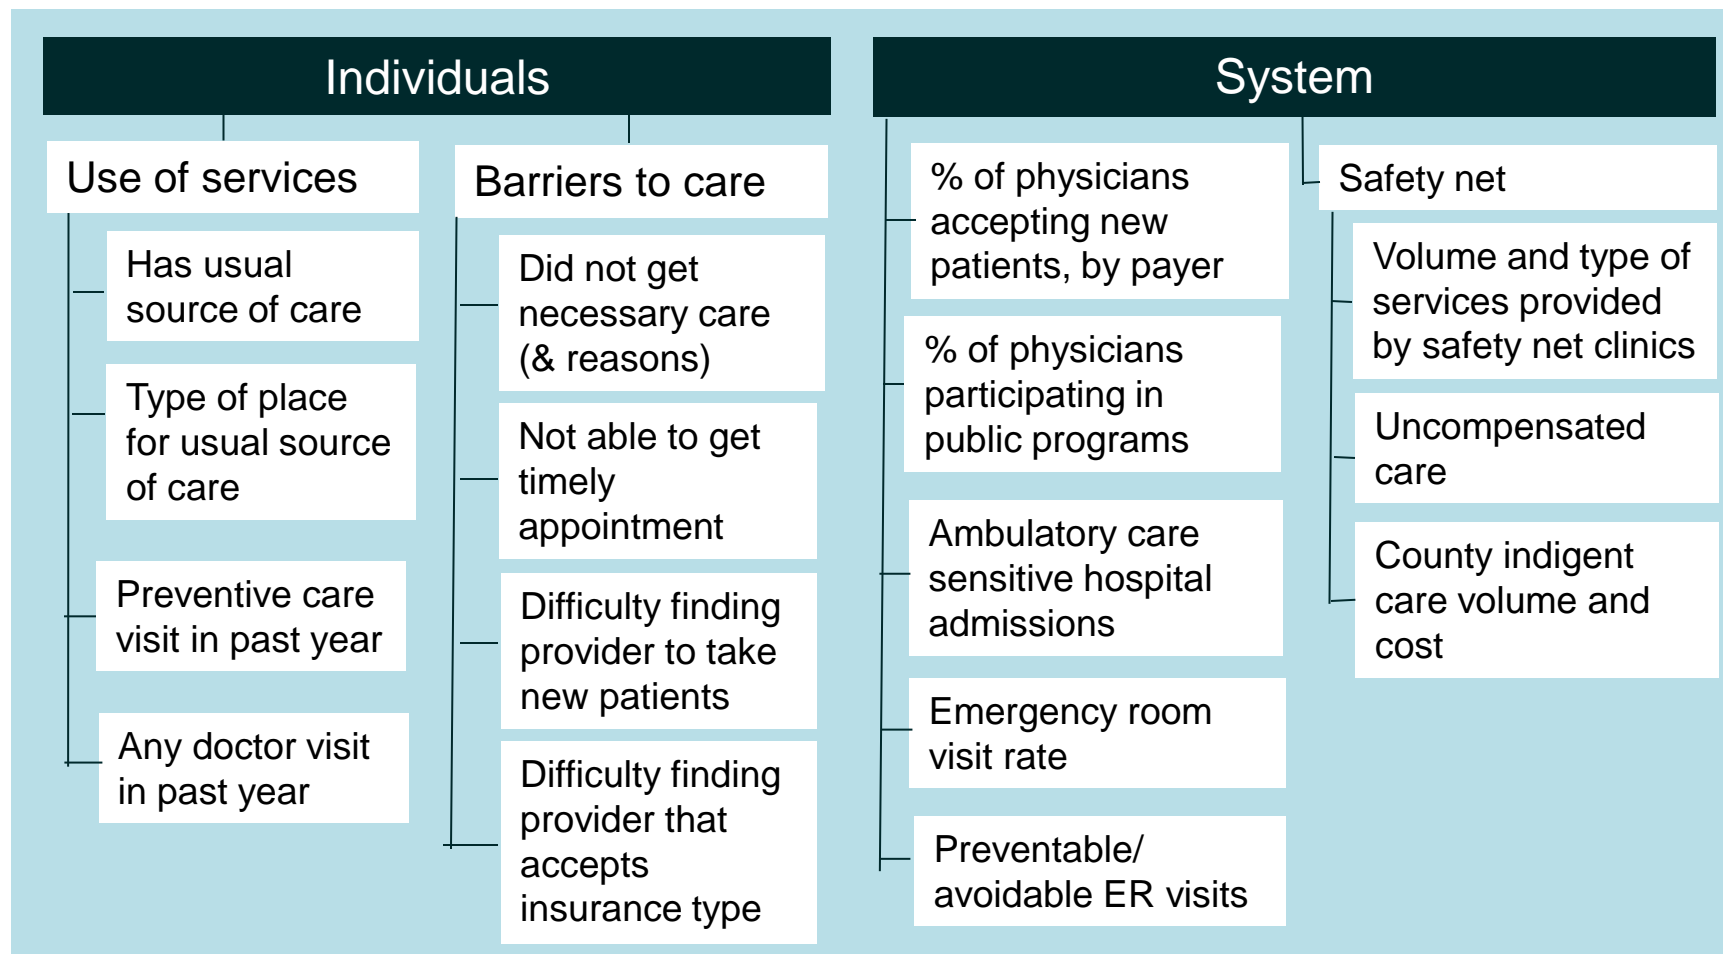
Individuals

Use of services

Has usual source of care

Type of place for usual source of care

Preventive care visit in past year

Any doctor visit in past year

Barriers to care

Did not get necessary care (& reasons)

Not able to get timely appointment

Difficulty finding provider to take new patients

Difficulty finding provider that accepts insurance type

System

% of physicians accepting new patients, by payer

% of physicians participating in public programs

Ambulatory care sensitive hospital admissions

Emergency room visit rate

Preventable/ avoidable ER visits

Safety net

Volume and type of services provided by safety net clinics

Uncompensated care

County indigent care volume and cost